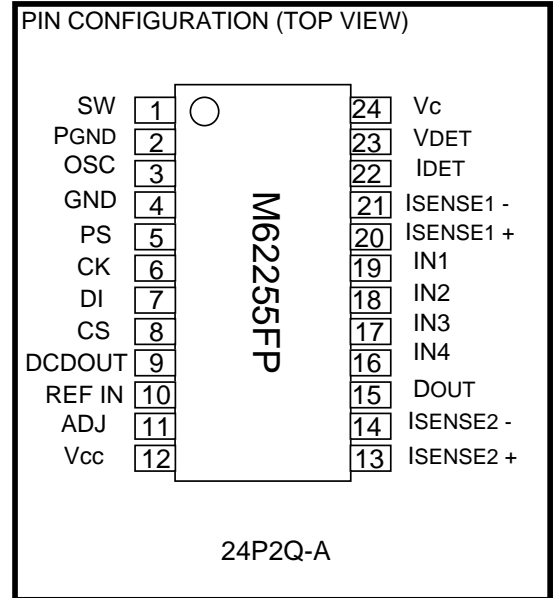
PIN CONFIGURATION (TOP VIEW)

SW 1
PGND 2
OSC 3
GND 4
PS 5
CK 6
DI 7
CS 8
DCDOUT 9
REF IN 10
ADJ 11
Vcc 12

M62255FP

24 Vc
23 VDET
22 IDET
21 ISENSE1 -
20 ISENSE1 +
19 IN1
18 IN2
17 IN3
16 IN4
15 DOUT
14 ISENSE2 -
13 ISENSE2 +

24P2Q-A